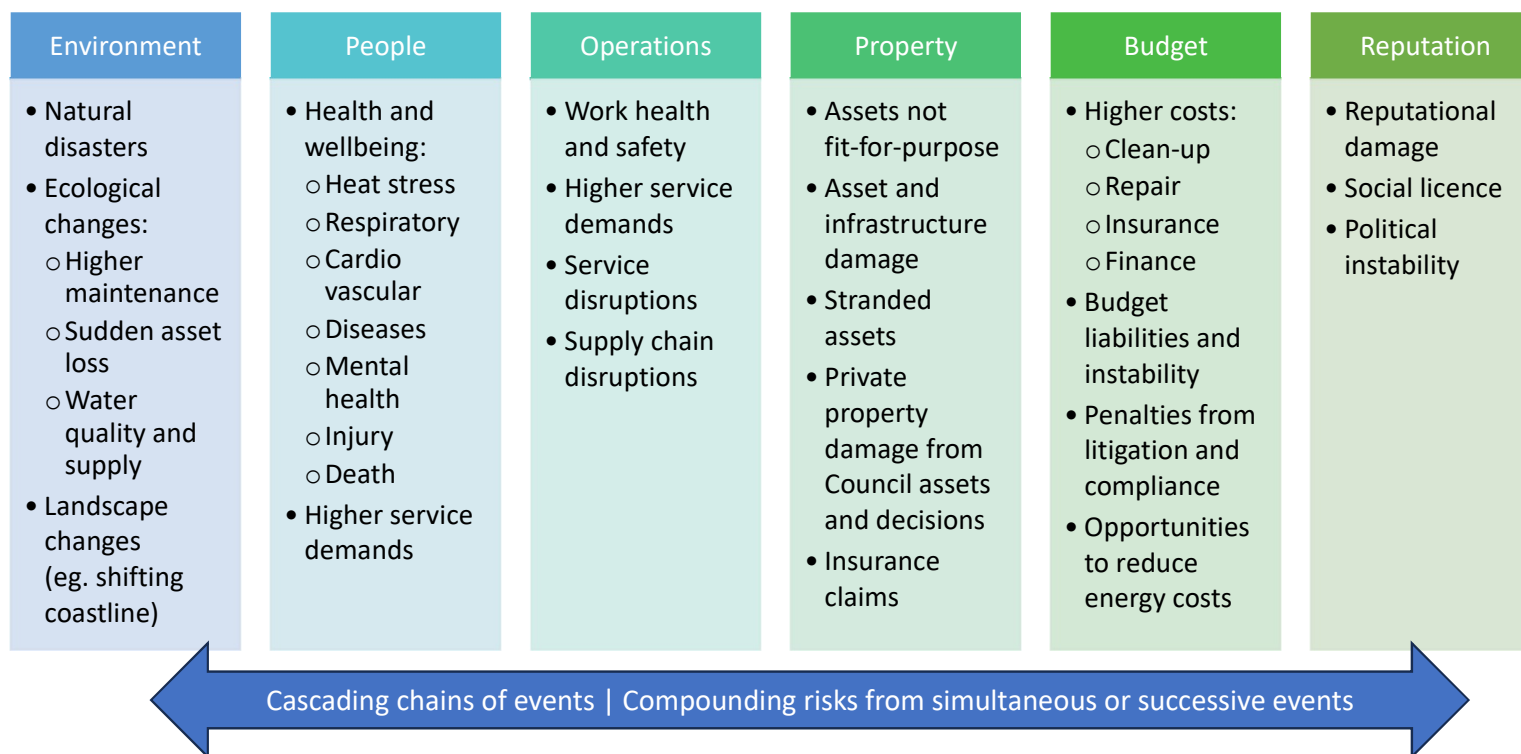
Environment

• Natural disasters
• Ecological changes:
  ○ Higher maintenance
  ○ Sudden asset loss
  ○ Water quality and supply
• Landscape changes (eg. shifting coastline)

People

• Health and wellbeing:
  ○ Heat stress
  ○ Respiratory
  ○ Cardio vascular
  ○ Diseases
  ○ Mental health
  ○ Injury
  ○ Death
• Higher service demands

Operations

• Work health and safety
• Higher service demands
• Service disruptions
• Supply chain disruptions

Property

• Assets not fit-for-purpose
• Asset and infrastructure damage
• Stranded assets
• Private property damage from Council assets and decisions
• Insurance claims

Budget

• Higher costs:
  ○ Clean-up
  ○ Repair
  ○ Insurance
  ○ Finance
• Budget liabilities and instability
• Penalties from litigation and compliance
• Opportunities to reduce energy costs

Reputation

• Reputational damage
• Social licence
• Political instability

Cascading chains of events | Compounding risks from simultaneous or successive events